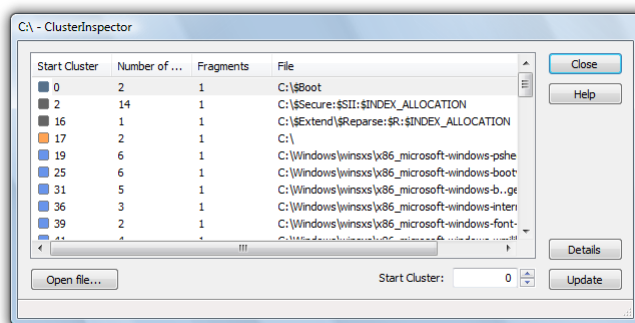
C:\ - ClusterInspector

| Start Cluster | Number of ... | Fragments | File |
|---|---|---|---|
| 0 | 2 | 1 | C:\$Boot |
| 2 | 14 | 1 | C:\$Secure:$SII:$INDEX_ALLOCATION |
| 16 | 1 | 1 | C:\$Extend\$Reparse:$R:$INDEX_ALLOCATION |
| 17 | 2 | 1 | C:\ |
| 19 | 6 | 1 | C:\Windows\winsxs\x86_microsoft-windows-pshe |
| 25 | 6 | 1 | C:\Windows\winsxs\x86_microsoft-windows-boot |
| 31 | 5 | 1 | C:\Windows\winsxs\x86_microsoft-windows-b..ge |
| 36 | 3 | 1 | C:\Windows\winsxs\x86_microsoft-windows-inter |
| 39 | 2 | 1 | C:\Windows\winsxs\x86_microsoft-windows-font- |
| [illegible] | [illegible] | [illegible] | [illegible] |

Close
Help
Details
Update
Open file...
Start Cluster: 0